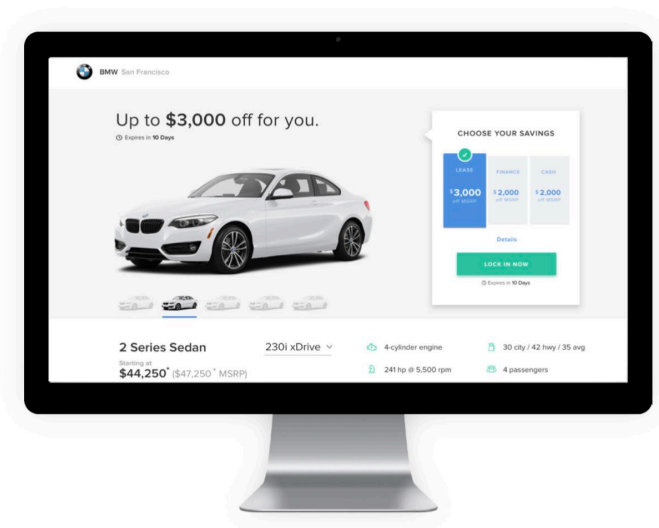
BMW San Francisco

Up to **$3,000** off for you.

Expires in 10 Days

CHOOSE YOUR SAVINGS

| LEASE | FINANCE | CASH |
|---|---|---|
| $3,000 off MSRP | $2,000 off MSRP | $2,000 off MSRP |

Details

LOCK IN NOW

Expires in 10 Days

2 Series Sedan

230i xDrive

Starting at

$44,250* ($47,250* MSRP)

4-cylinder engine

30 city / 42 hwy / 35 avg

241 hp @ 5,500 rpm

4 passengers